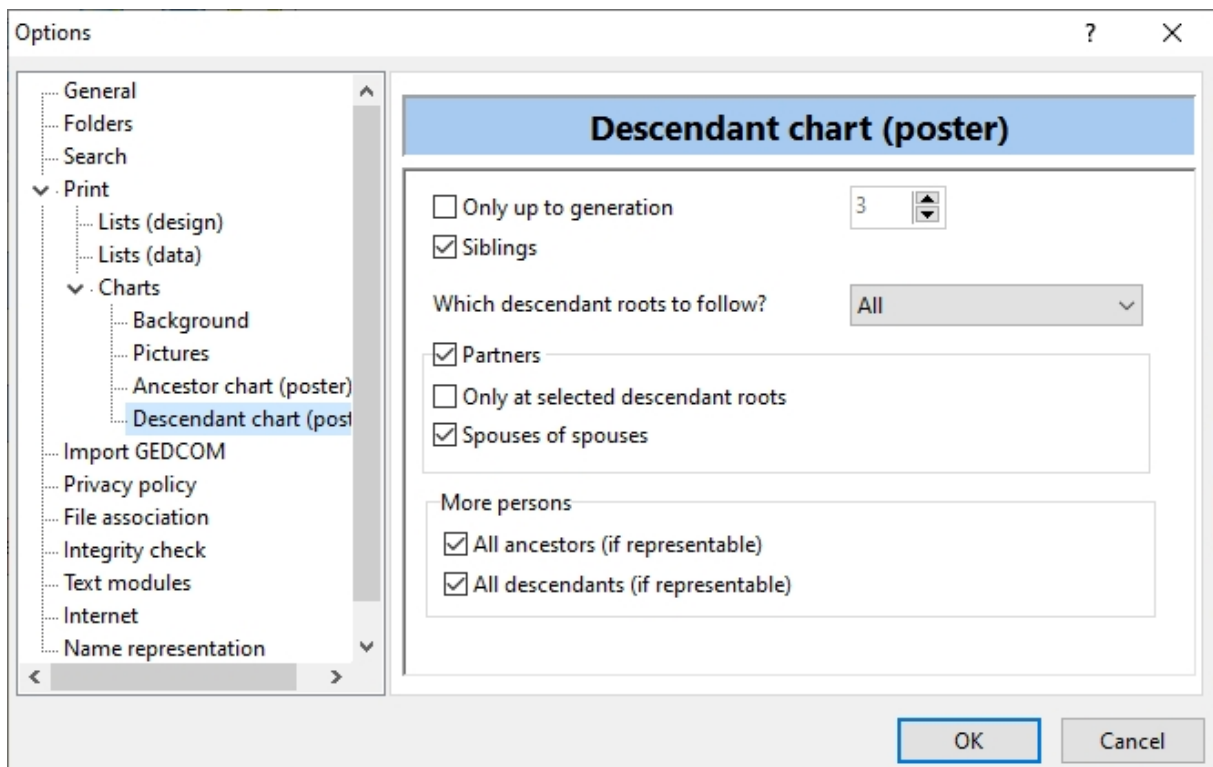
Options

?

X

General
Folders
Search
Print
Lists (design)
Lists (data)
Charts
Background
Pictures
Ancestor chart (poster)
Descendant chart (post
Import GEDCOM
Privacy policy
File association
Integrity check
Text modules
Internet
Name representation

Descendant chart (poster)

☐ Only up to generation
3
☑ Siblings

Which descendant roots to follow?
All

☑ Partners
☐ Only at selected descendant roots
☑ Spouses of spouses

More persons
☑ All ancestors (if representable)
☑ All descendants (if representable)

OK
Cancel